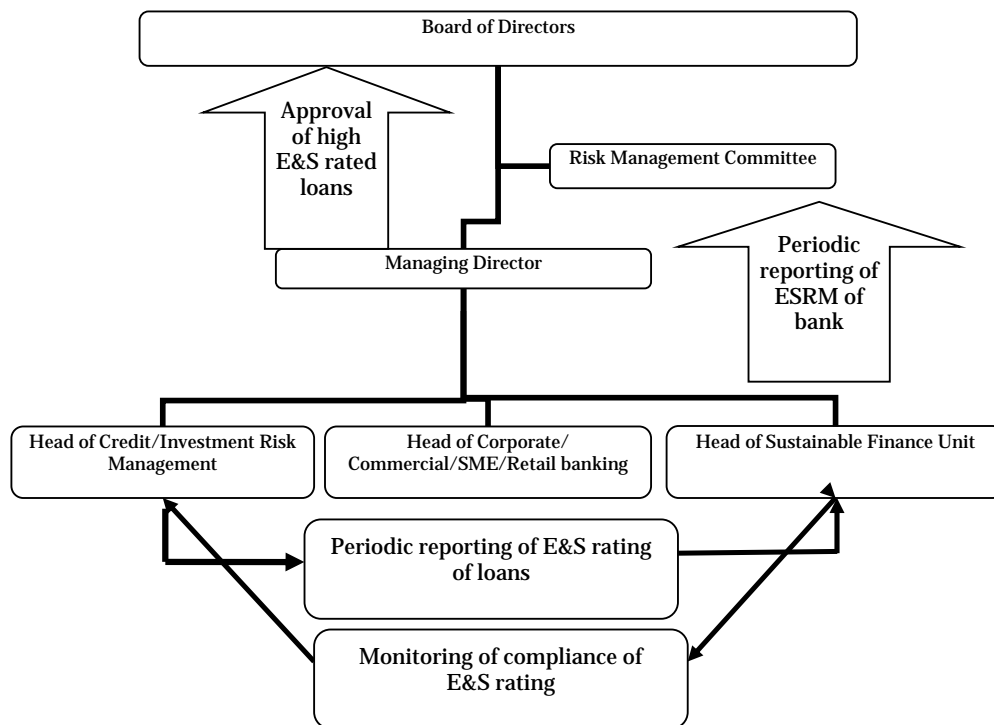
Board of Directors

Approval of high E&S rated loans

Risk Management Committee

Periodic reporting of ESRM of bank

Managing Director

Head of Credit/Investment Risk Management

Head of Corporate/ Commercial/SME/Retail banking

Head of Sustainable Finance Unit

Periodic reporting of E&S rating of loans

Monitoring of compliance of E&S rating